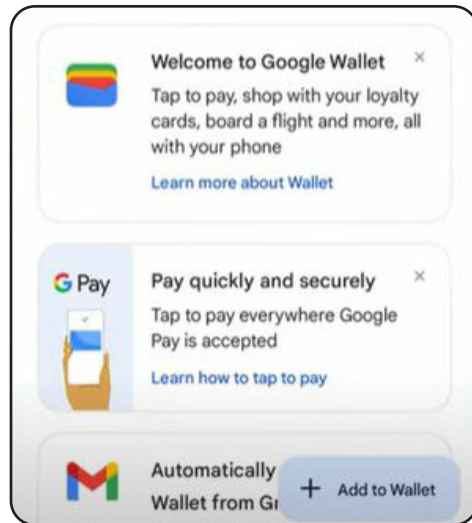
Welcome to Google Wallet ×

Tap to pay, shop with your loyalty cards, board a flight and more, all with your phone

Learn more about Wallet

G Pay

Pay quickly and securely ×

Tap to pay everywhere Google Pay is accepted

Learn how to tap to pay

Automatically

Wallet from G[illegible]

+ Add to Wallet